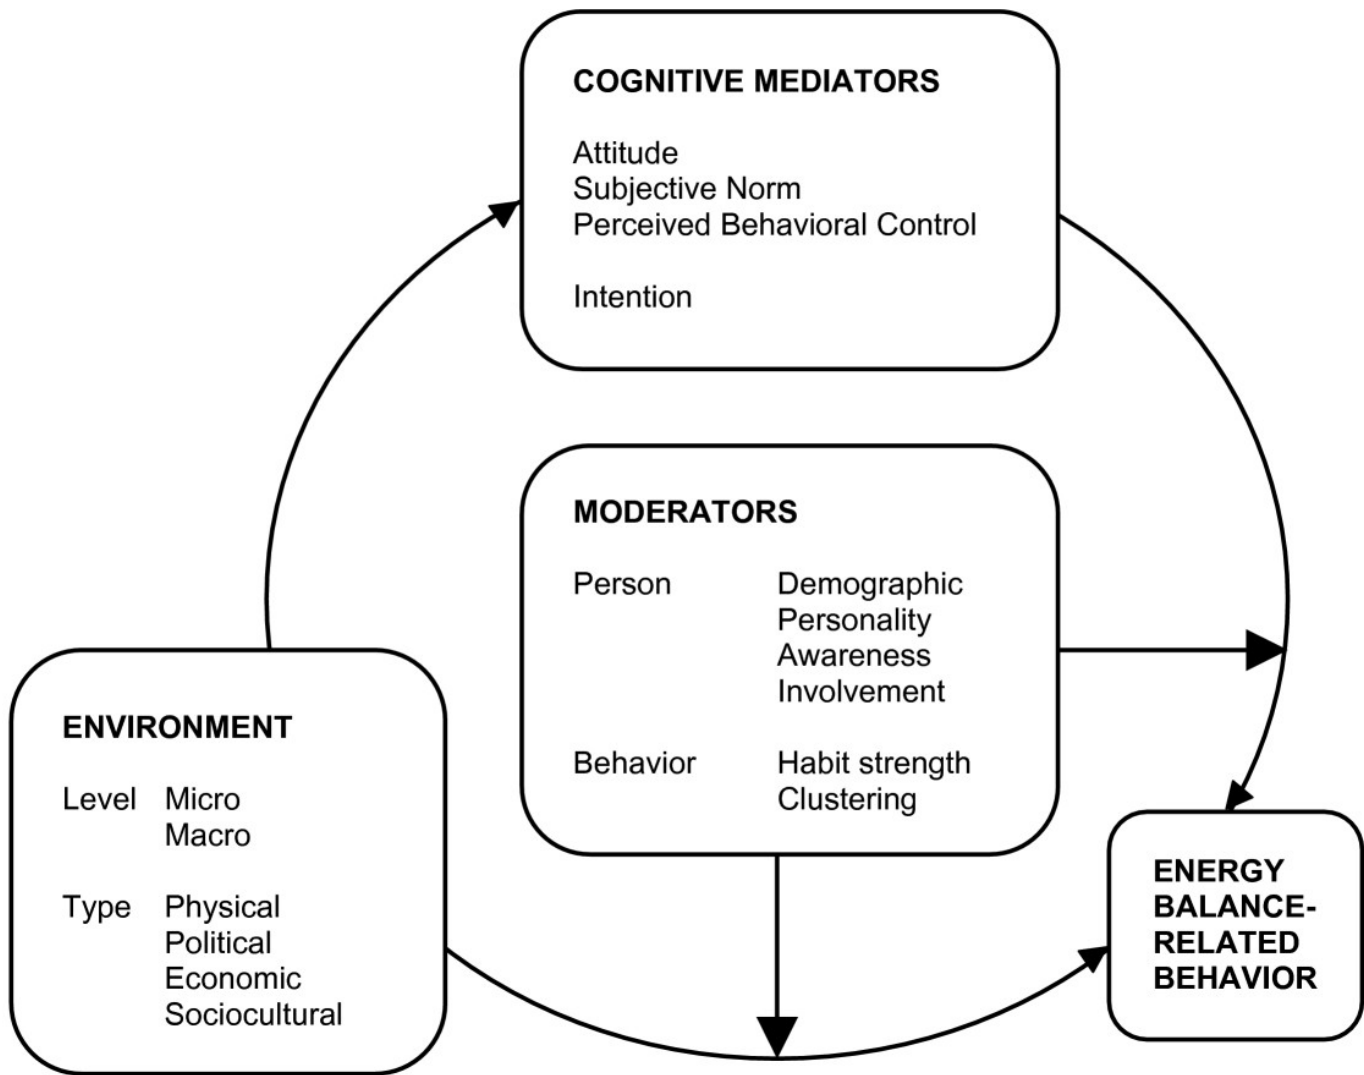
COGNITIVE MEDIATORS

Attitude
Subjective Norm
Perceived Behavioral Control

Intention

MODERATORS

| | |
|---|---|
| Person | Demographic<br>Personality<br>Awareness<br>Involvement |
| Behavior | Habit strength<br>Clustering |

ENVIRONMENT

| | |
|---|---|
| Level | Micro<br>Macro |
| Type | Physical<br>Political<br>Economic<br>Sociocultural |

ENERGY BALANCE-RELATED BEHAVIOR